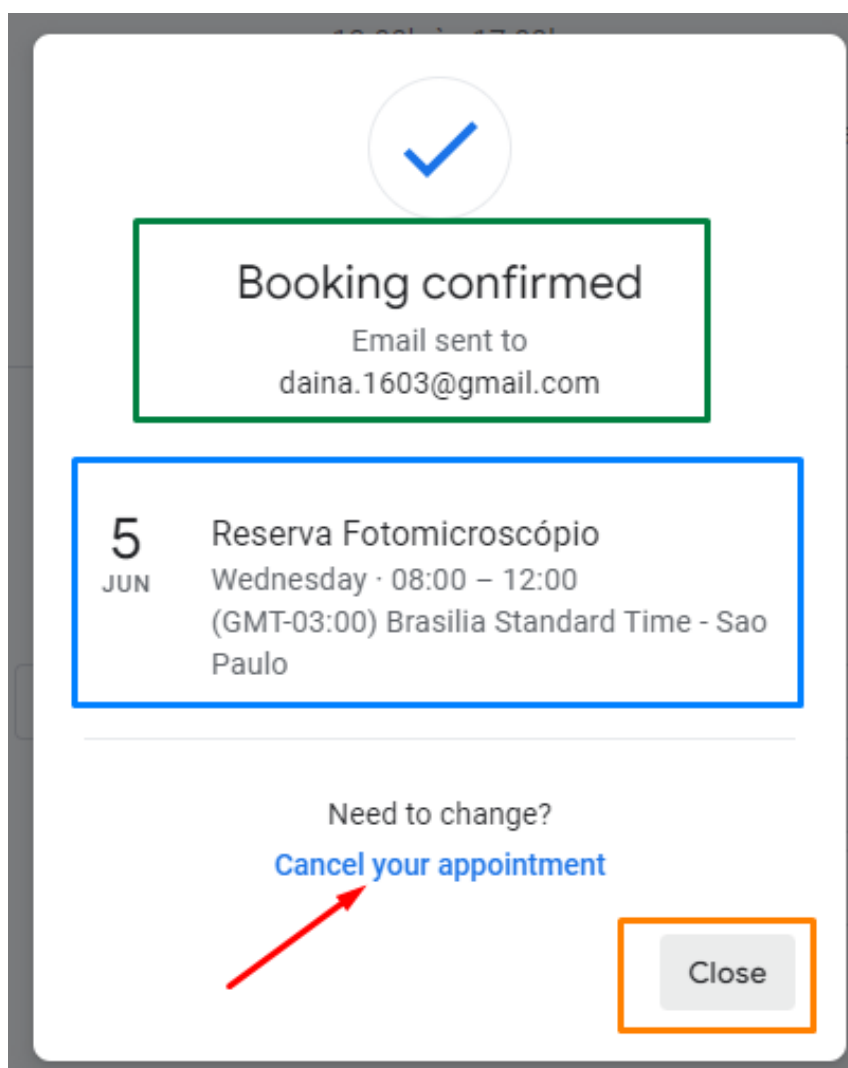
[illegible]

Booking confirmed

Email sent to daina.1603@gmail.com

5
JUN

Reserva Fotomicroscópio

Wednesday · 08:00 – 12:00

(GMT-03:00) Brasilia Standard Time - Sao Paulo

Need to change?

Cancel your appointment

Close